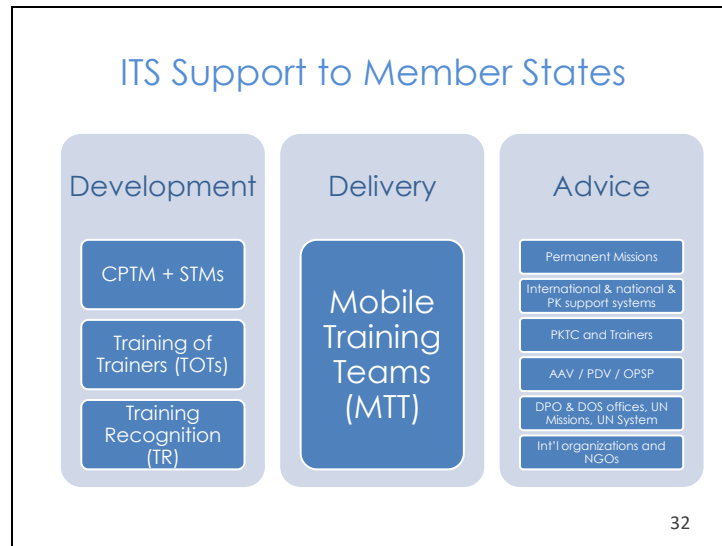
ITS Support to Member States

Development

CPTM + STMs

Training of Trainers (TOTs)

Training Recognition (TR)

Delivery

Mobile Training Teams (MTT)

Advice

Permanent Missions

International & national & PK support systems

PKTC and Trainers

AAV / PDV / OPSP

DPO & DOS offices, UN Missions, UN System

Int'l organizations and NGOs

32